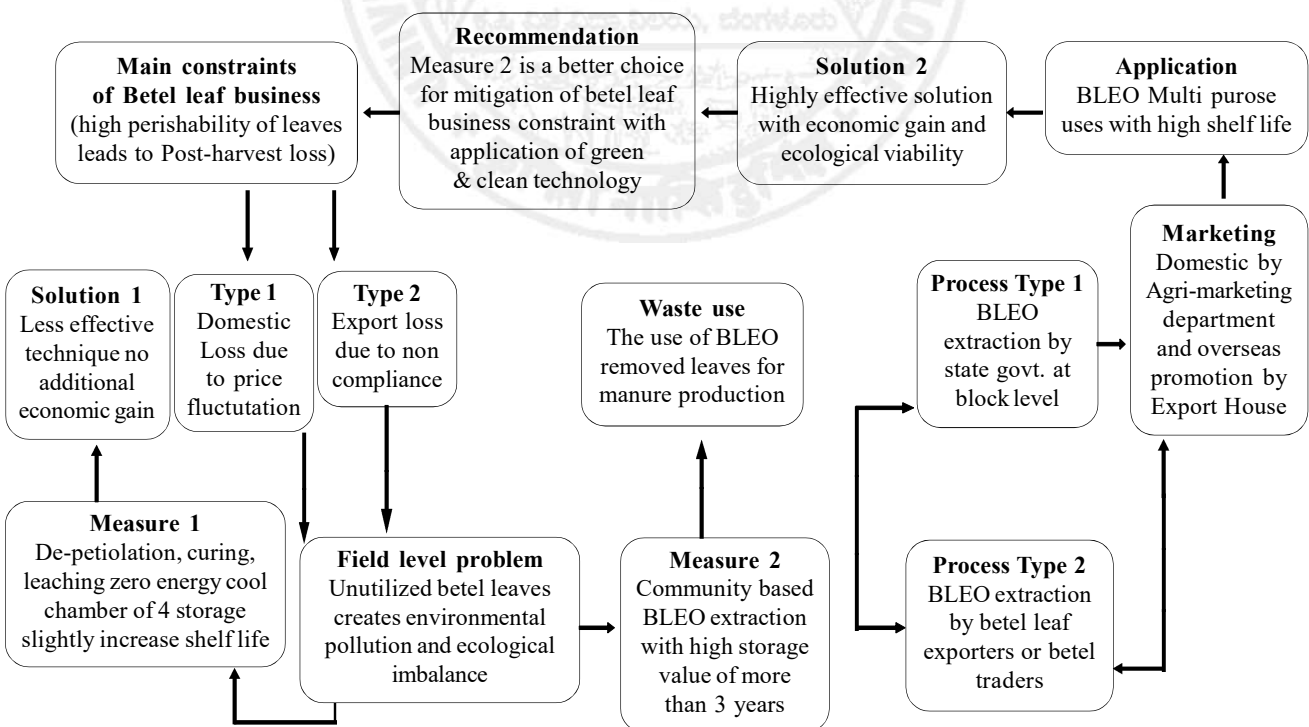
**Main constraints of Betel leaf business**
(high perishability of leaves leads to Post-harvest loss)

**Recommendation**
Measure 2 is a better choice for mitigation of betel leaf business constraint with application of green & clean technology

**Solution 2**
Highly effective solution with economic gain and ecological viability

**Application**
BLEO Multi purose uses with high shelf life

**Solution 1**
Less effective technique no additional economic gain

**Type 1**
Domestic Loss due to price fluctutation

**Type 2**
Export loss due to non compliance

**Waste use**
The use of BLEO removed leaves for manure production

**Process Type 1**
BLEO extraction by state govt. at block level

**Marketing**
Domestic by Agri-marketing department and overseas promotion by Export House

**Measure 1**
De-petiolation, curing, leaching zero energy cool chamber of 4 storage slightly increase shelf life

**Field level problem**
Unutilized betel leaves creates environmental pollution and ecological imbalance

**Measure 2**
Community based BLEO extraction with high storage value of more than 3 years

**Process Type 2**
BLEO extraction by betel leaf exporters or betel traders